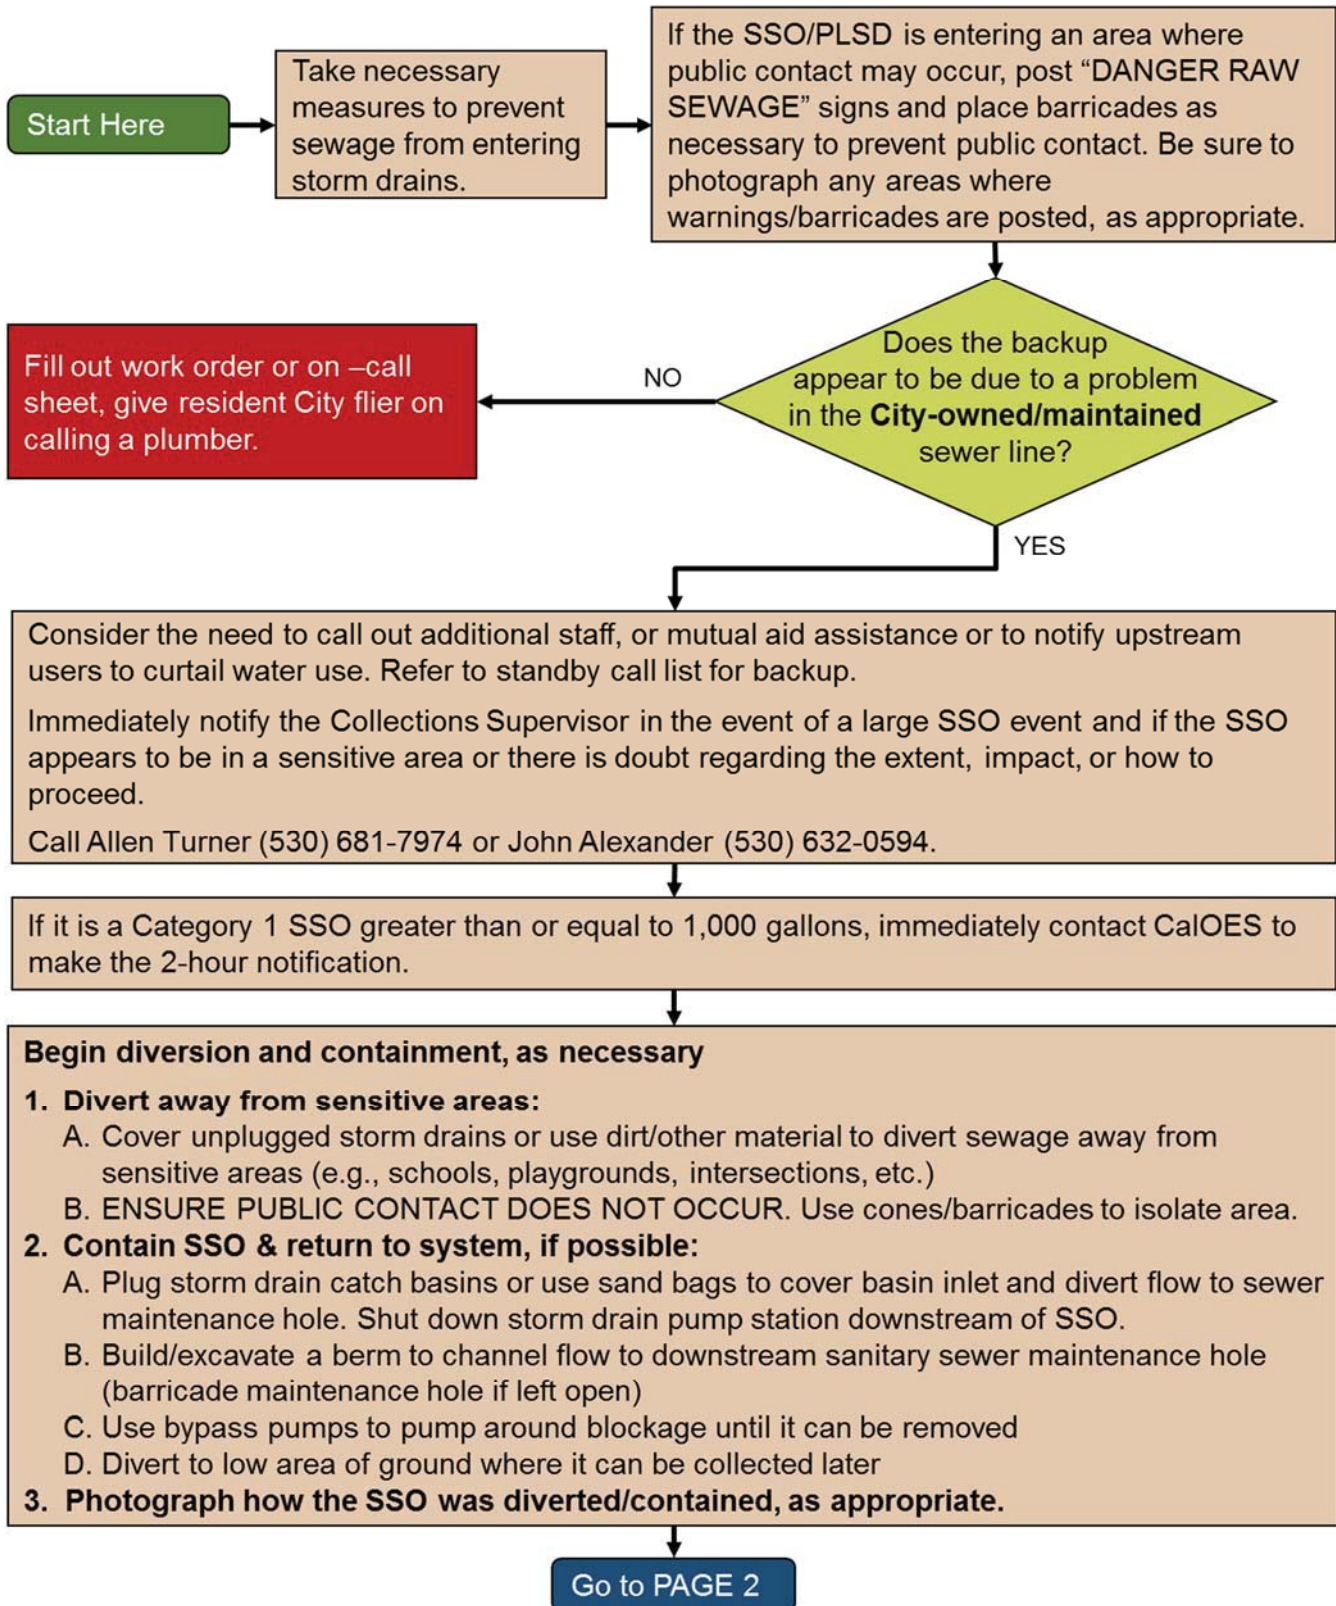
Start Here

Take necessary measures to prevent sewage from entering storm drains.

If the SSO/PLSD is entering an area where public contact may occur, post “DANGER RAW SEWAGE” signs and place barricades as necessary to prevent public contact. Be sure to photograph any areas where warnings/barricades are posted, as appropriate.

Does the backup appear to be due to a problem in the **City-owned/maintained** sewer line?

NO

Fill out work order or on –call sheet, give resident City flier on calling a plumber.

YES

Consider the need to call out additional staff, or mutual aid assistance or to notify upstream users to curtail water use. Refer to standby call list for backup.

Immediately notify the Collections Supervisor in the event of a large SSO event and if the SSO appears to be in a sensitive area or there is doubt regarding the extent, impact, or how to proceed.

Call Allen Turner (530) 681-7974 or John Alexander (530) 632-0594.

If it is a Category 1 SSO greater than or equal to 1,000 gallons, immediately contact CalOES to make the 2-hour notification.

**Begin diversion and containment, as necessary**

**1. Divert away from sensitive areas:**
A. Cover unplugged storm drains or use dirt/other material to divert sewage away from sensitive areas (e.g., schools, playgrounds, intersections, etc.)
B. ENSURE PUBLIC CONTACT DOES NOT OCCUR. Use cones/barricades to isolate area.
**2. Contain SSO & return to system, if possible:**
A. Plug storm drain catch basins or use sand bags to cover basin inlet and divert flow to sewer maintenance hole. Shut down storm drain pump station downstream of SSO.
B. Build/excavate a berm to channel flow to downstream sanitary sewer maintenance hole (barricade maintenance hole if left open)
C. Use bypass pumps to pump around blockage until it can be removed
D. Divert to low area of ground where it can be collected later
**3. Photograph how the SSO was diverted/contained, as appropriate.**

Go to PAGE 2